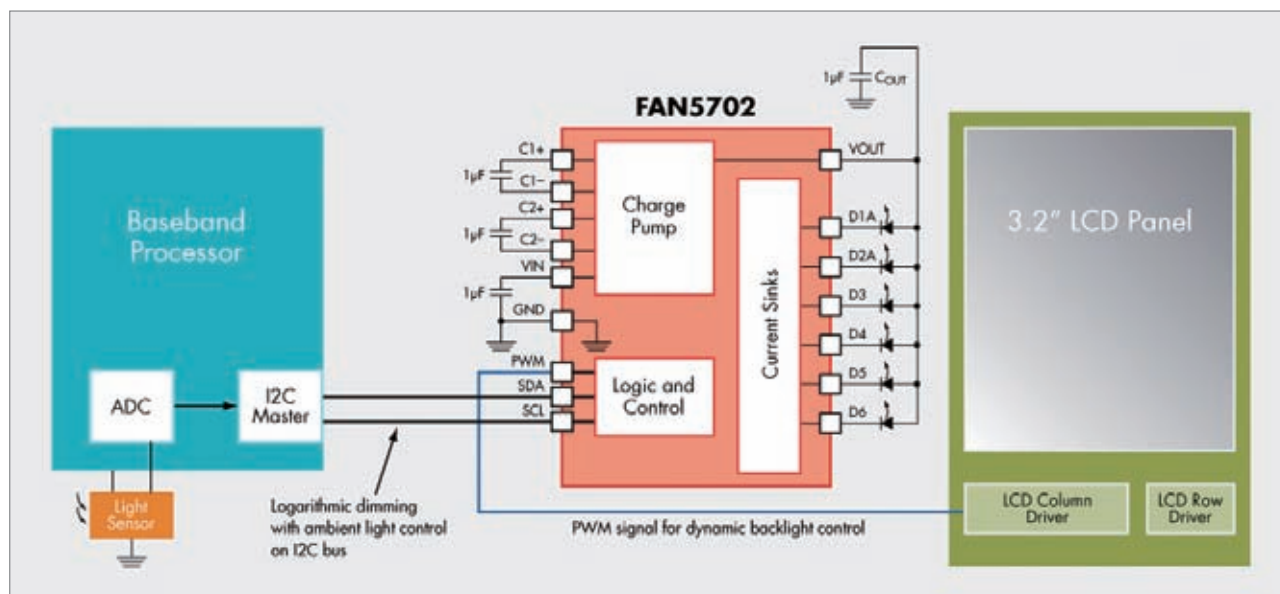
1µF $C_{OUT}$

FAN5702

Baseband Processor

C1+
1µF
C1–
C2+
1µF
C2–
VIN
1µF
GND

Charge Pump

VOUT

Current Sinks

D1A
D2A
D3
D4
D5
D6

3.2" LCD Panel

PWM
SDA
SCL

Logic and Control

ADC

I2C Master

Light Sensor

Logarithmic dimming with ambient light control on I2C bus

PWM signal for dynamic backlight control

LCD Column Driver

LCD Row Driver